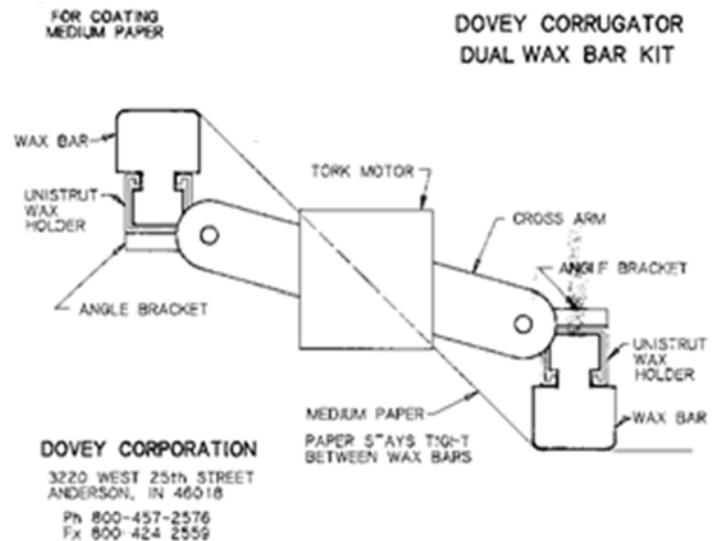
FOR COATING MEDIUM PAPER

DOVEY CORRUGATOR
DUAL WAX BAR KIT

WAX BAR

UNISTRUT WAX HOLDER

ANGLE BRACKET

TORK MOTOR

CROSS ARM

ANGLE BRACKET

UNISTRUT WAX HOLDER

WAX BAR

MEDIUM PAPER

PAPER STAYS TIGHT BETWEEN WAX BARS

DOVEY CORPORATION

3220 WEST 25th STREET
ANDERSON, IN 46018

Ph 800-457-2576
Fx 800-424 2559